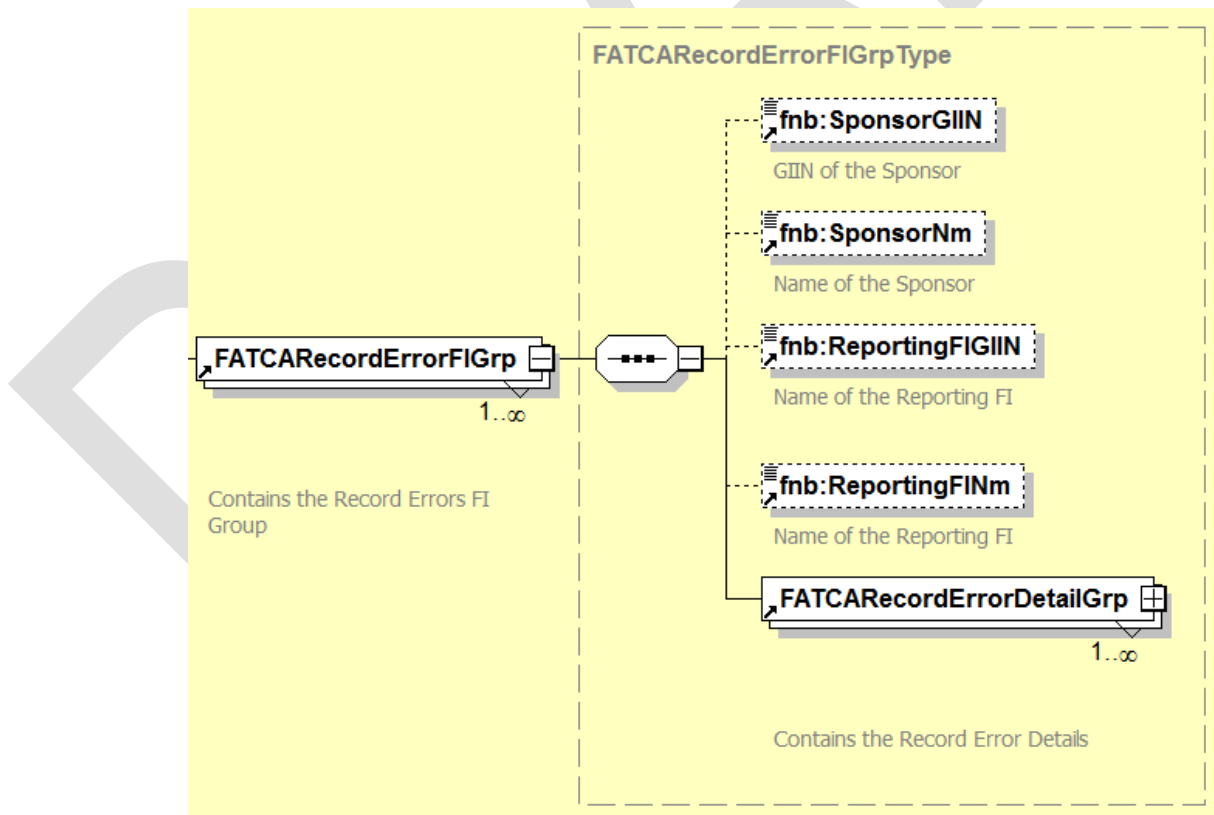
FATCARecordErrorFIGrpType

fnb:SponsorGIIN

GIIN of the Sponsor

fnb:SponsorNm

Name of the Sponsor

FATCARecordErrorFIGrp

$1..\infty$

fnb:ReportingFIGIIN

Name of the Reporting FI

Contains the Record Errors FI Group

fnb:ReportingFINm

Name of the Reporting FI

FATCARecordErrorDetailGrp

$1..\infty$

Contains the Record Error Details